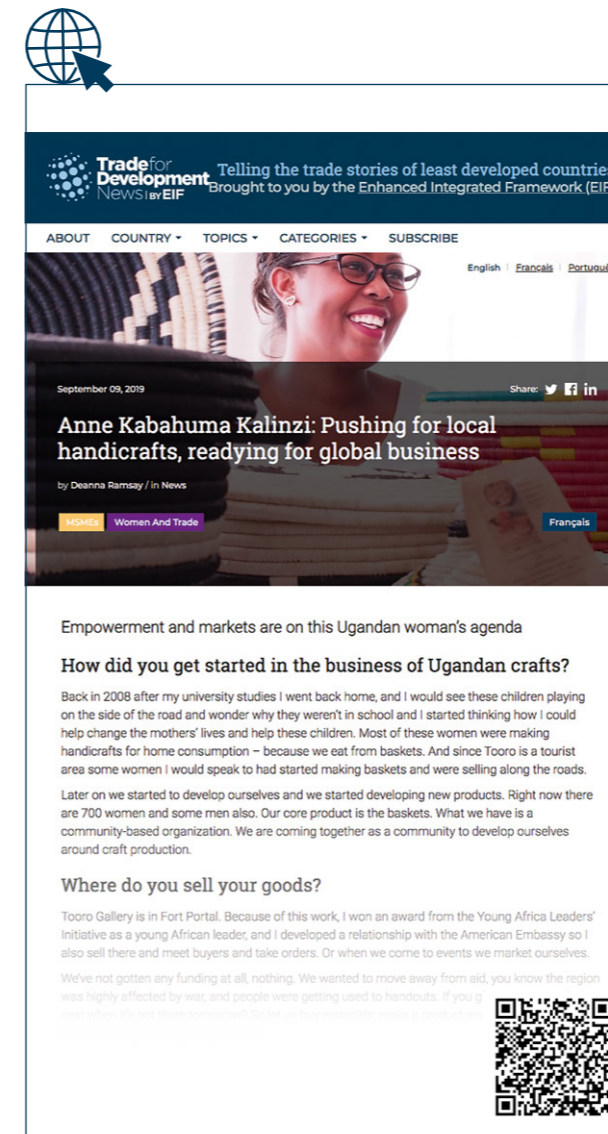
Trade for Development News BY EIF

Telling the trade stories of least developed countrie
Brought to you by the Enhanced Integrated Framework (EIF

ABOUT COUNTRY TOPICS CATEGORIES SUBSCRIBE

English | Français | Portugu

September 09, 2019

Share:

Anne Kabahuma Kalinzi: Pushing for local handicrafts, readying for global business

by Deanna Ramsay / in News

MSMEs Women And Trade

Français

Empowerment and markets are on this Ugandan woman's agenda

How did you get started in the business of Ugandan crafts?

Back in 2008 after my university studies I went back home, and I would see these children playing on the side of the road and wonder why they weren't in school and I started thinking how I could help change the mothers' lives and help these children. Most of these women were making handicrafts for home consumption – because we eat from baskets. And since Tooro is a tourist area some women I would speak to had started making baskets and were selling along the roads.

Later on we started to develop ourselves and we started developing new products. Right now there are 700 women and some men also. Our core product is the baskets. What we have is a community-based organization. We are coming together as a community to develop ourselves around craft production.

Where do you sell your goods?

Tooro Gallery is in Fort Portal. Because of this work, I won an award from the Young Africa Leaders' Initiative as a young African leader, and I developed a relationship with the American Embassy so I also sell there and meet buyers and take orders. Or when we come to events we market ourselves.

We've not gotten any funding at all, nothing. We wanted to move away from aid, you know the region was highly affected by war, and people were getting used to handouts. If you g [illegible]
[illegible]